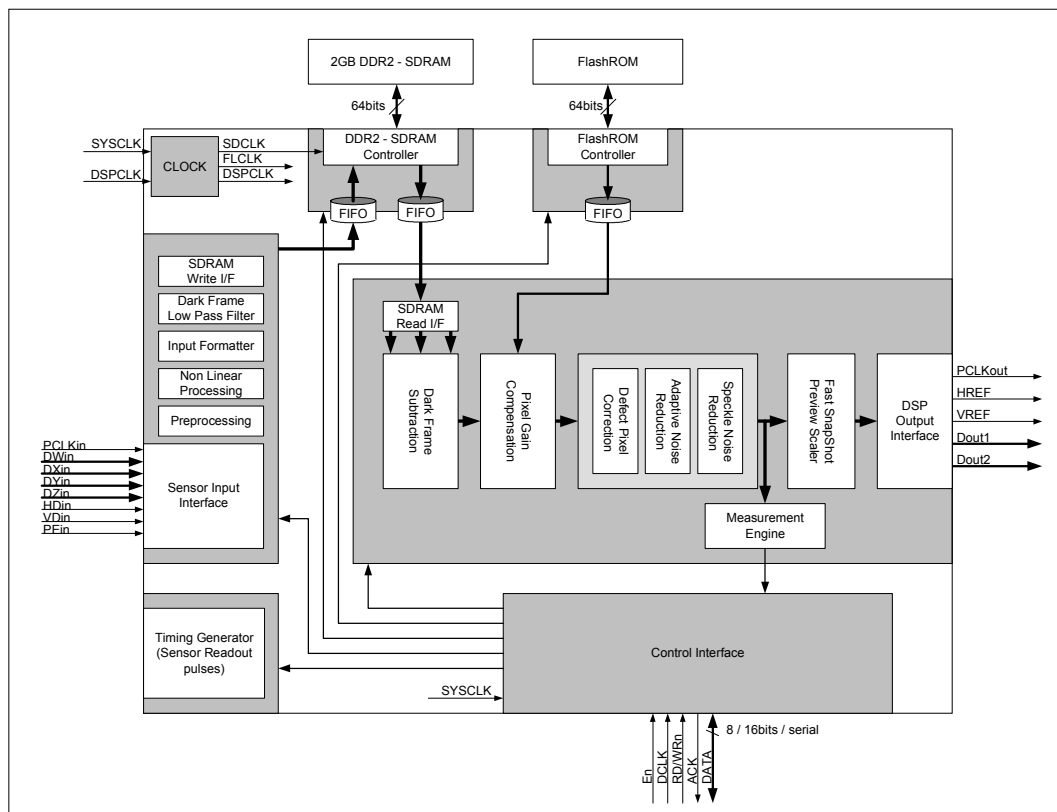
2GB DDR2 - SDRAM

FlashROM

64bits

64bits

SYSCLK

DSPCLK

CLOCK

SDCLK
FLCLK
DSPCLK

DDR2 - SDRAM Controller

FlashROM Controller

FIFO

FIFO

FIFO

SDRAM Write I/F

Dark Frame Low Pass Filter

Input Formatter

Non Linear Processing

Preprocessing

PCLKin
DWin
DXin
DYin
DZin
HDin
VDin
PFin

Sensor Input Interface

SDRAM Read I/F

Dark Frame Subtraction

Pixel Gain Compensation

Defect Pixel Correction

Adaptive Noise Reduction

Speckle Noise Reduction

Fast SnapShot Preview Scaler

DSP Output Interface

PCLKout
HREF
VREF
Dout1
Dout2

Measurement Engine

Timing Generator (Sensor Readout pulses)

Control Interface

SYSCLK

8 / 16bits / serial

En
DCLK
RD/WRn
ACK
DATA